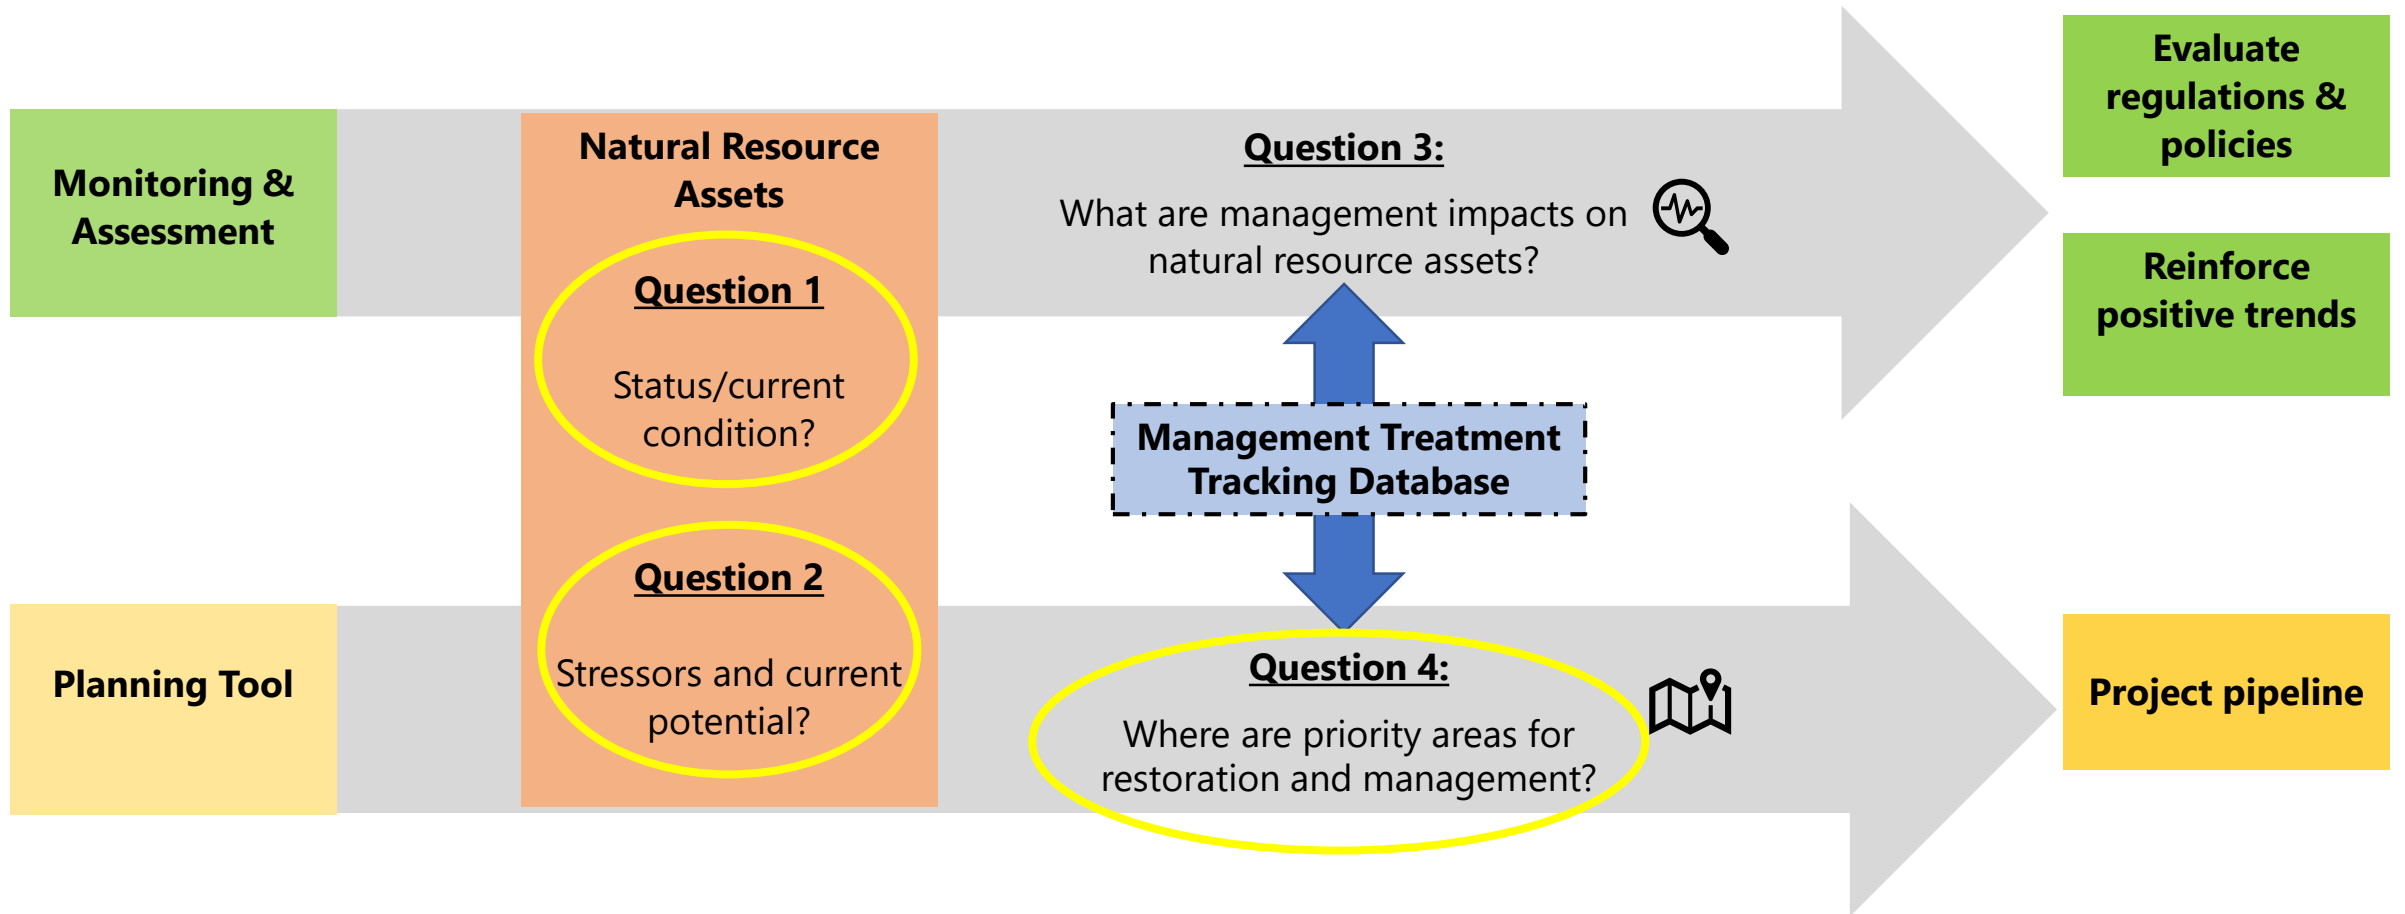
Monitoring & Assessment

Natural Resource Assets

Question 1

Status/current condition?

Question 2

Stressors and current potential?

Question 3:

What are management impacts on natural resource assets?

Management Treatment Tracking Database

Question 4:

Where are priority areas for restoration and management?

Planning Tool

Evaluate regulations & policies

Reinforce positive trends

Project pipeline